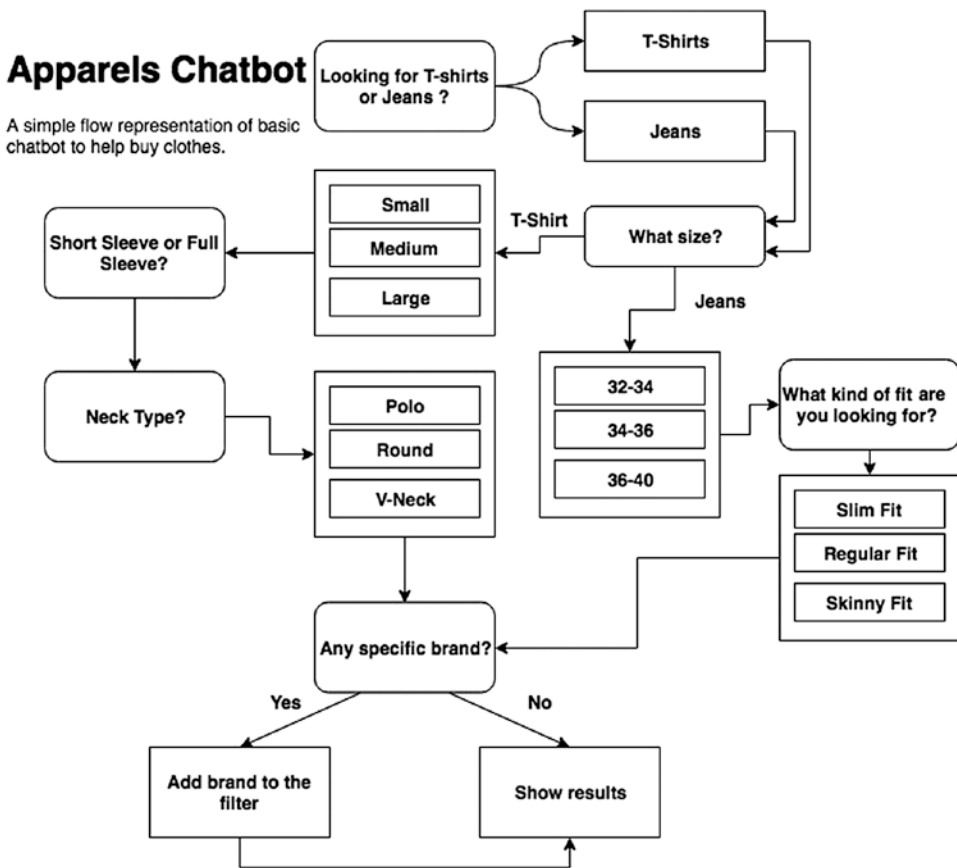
Apparels Chatbot

A simple flow representation of basic chatbot to help buy clothes.

Looking for T-shirts or Jeans ?

T-Shirts

Jeans

What size?

T-Shirt

Small

Medium

Large

Short Sleeve or Full Sleeve?

Neck Type?

Polo

Round

V-Neck

Jeans

32-34

34-36

36-40

What kind of fit are you looking for?

Slim Fit

Regular Fit

Skinny Fit

Any specific brand?

Yes

No

Add brand to the filter

Show results